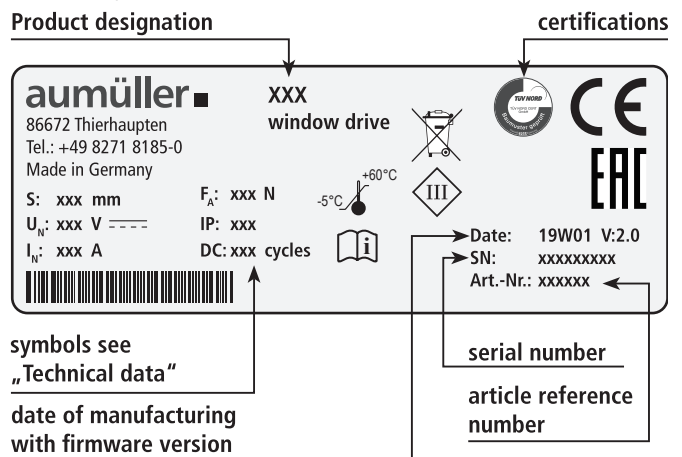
Product designation

certifications

aumüller

86672 Thierhaupten
Tel.: +49 8271 8185-0
Made in Germany

XXX
window drive

TÜV NORD

CE

EAC

S: xxx mm
$U_N$: xxx V
$I_N$: xxx A

$F_A$: xxx N
IP: xxx
DC: xxx cycles

+60°C
-5°C

III

Date: 19W01 V:2.0
SN: xxxxxxxxx
Art.-Nr.: xxxxxx

symbols see „Technical data"

date of manufacturing with firmware version

serial number

article reference number